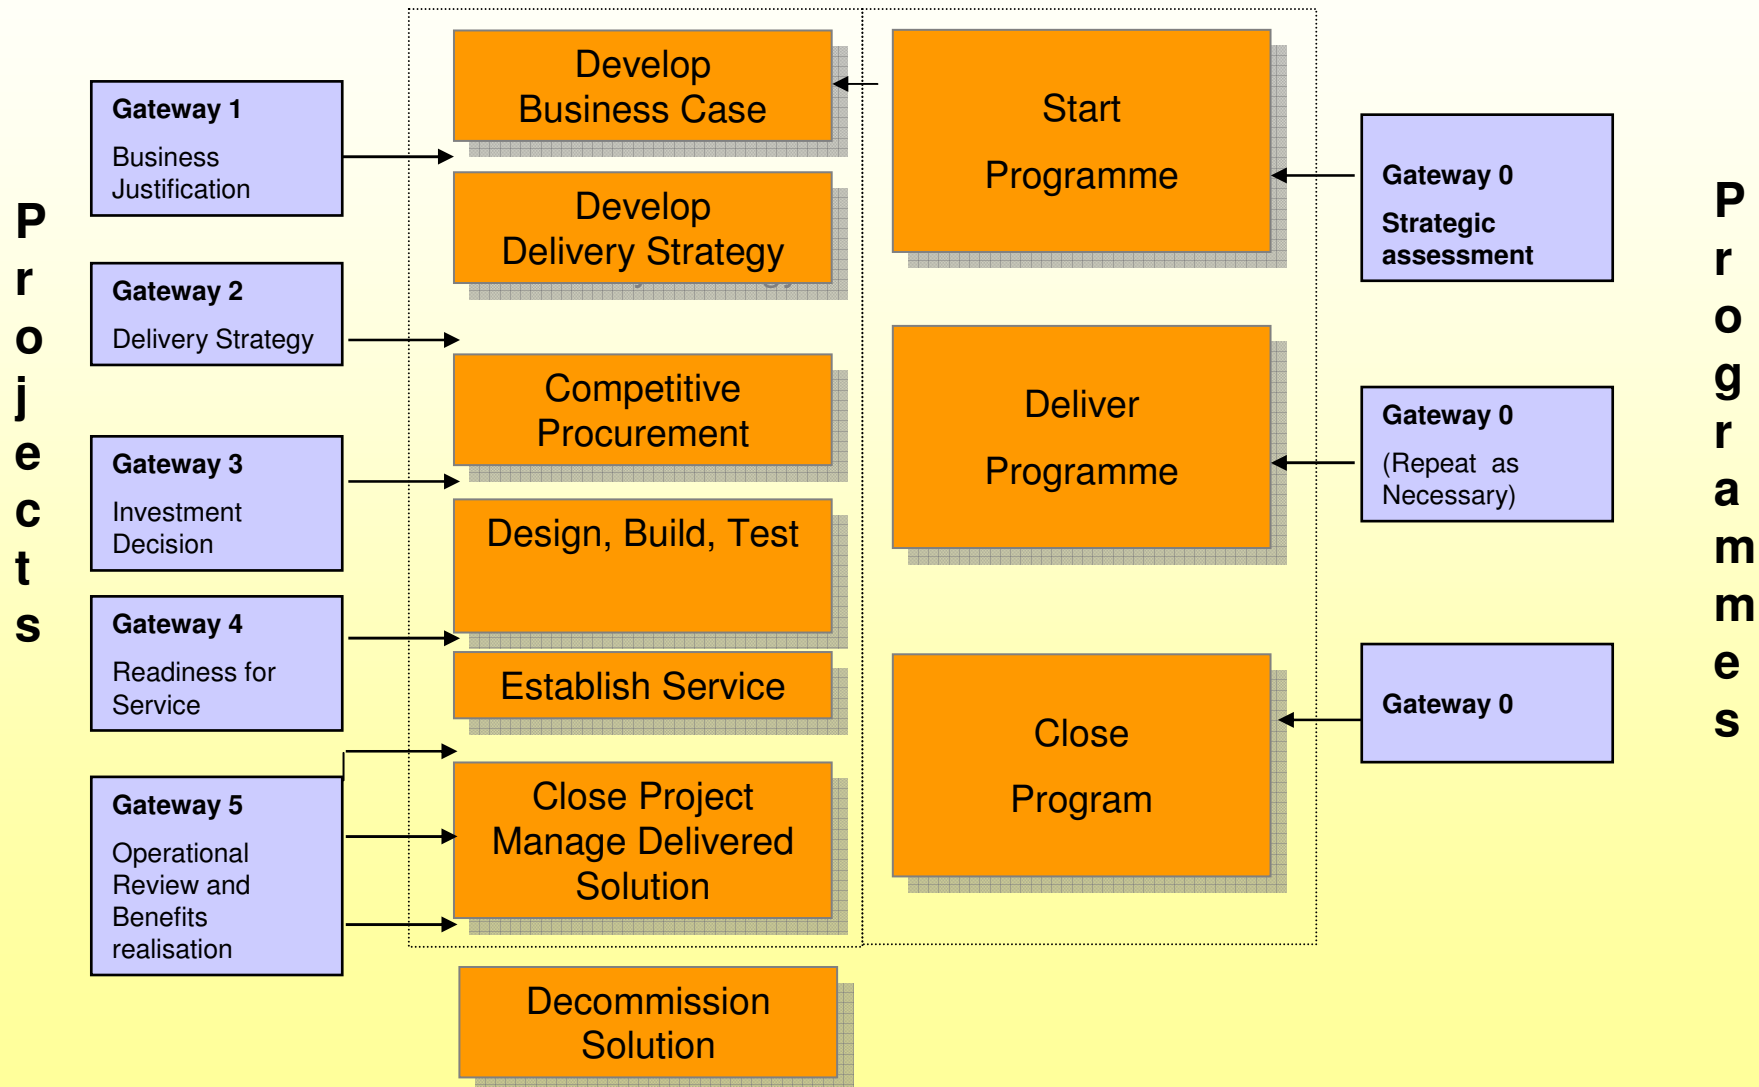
Projects

Gateway 1
Business Justification

Gateway 2
Delivery Strategy

Gateway 3
Investment Decision

Gateway 4
Readiness for Service

Gateway 5
Operational Review and Benefits realisation

Develop Business Case

Develop Delivery Strategy

Competitive Procurement

Design, Build, Test

Establish Service

Close Project Manage Delivered Solution

Decommission Solution

Start Programme

Deliver Programme

Close Program

Gateway 0
Strategic assessment

Gateway 0
(Repeat as Necessary)

Gateway 0

Programmes